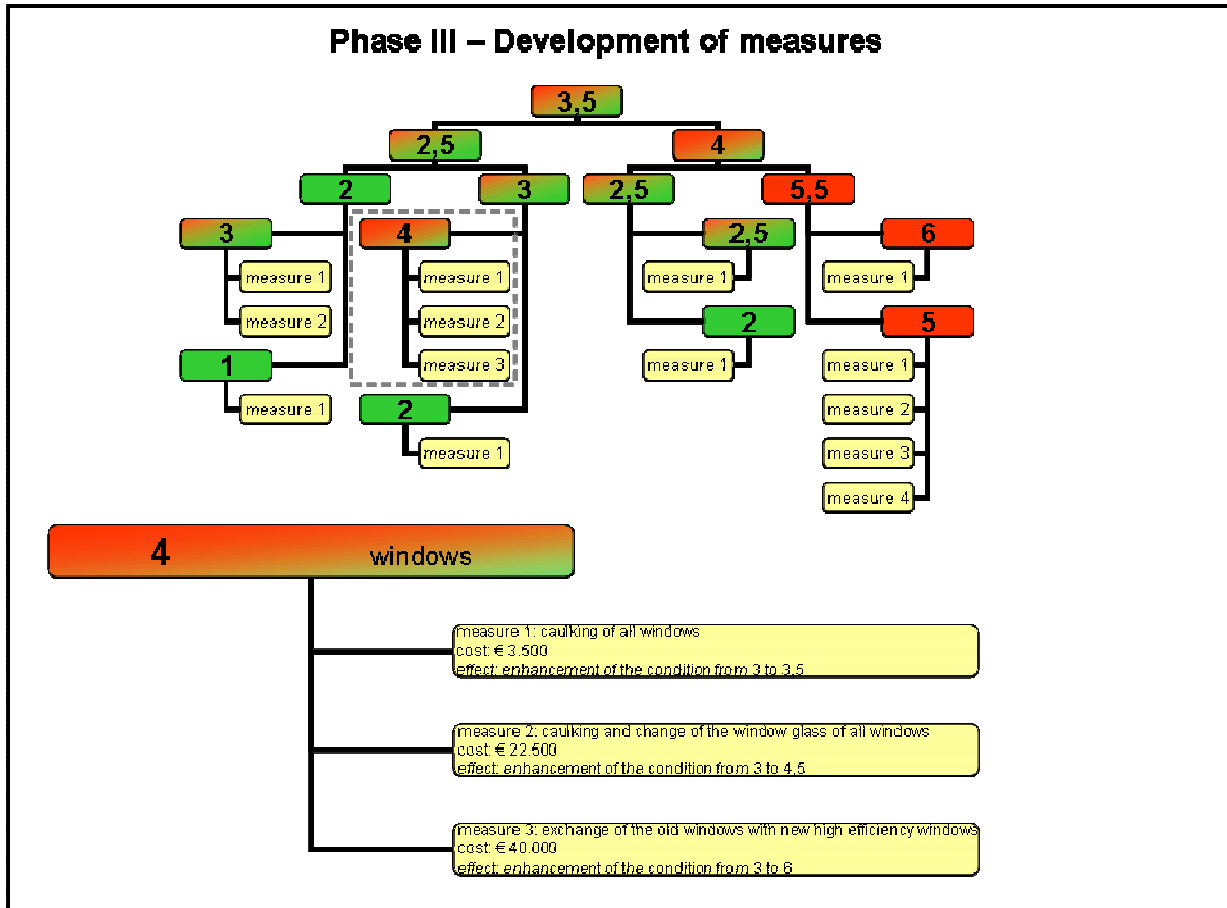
Phase III – Development of measures

3,5

2,5

4

2

3

2,5

5,5

3

measure 1

measure 2

1

measure 1

4

measure 1

measure 2

measure 3

2

measure 1

2,5

measure 1

2

measure 1

6

measure 1

5

measure 1

measure 2

measure 3

measure 4

4 windows

measure 1: caulking of all windows
cost: € 3.500
effect: enhancement of the condition from 3 to 3,5

measure 2: caulking and change of the window glass of all windows
cost: € 22.500
effect: enhancement of the condition from 3 to 4,5

measure 3: exchange of the old windows with new high efficiency windows
cost: € 40.000
effect: enhancement of the condition from 3 to 6